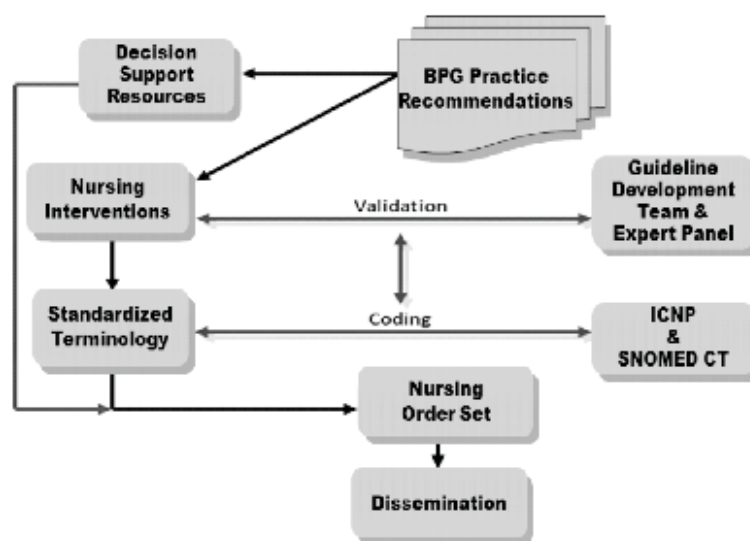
Decision Support Resources

BPG Practice Recommendations

Nursing Interventions

Validation

Guideline Development Team & Expert Panel

Standardized Terminology

Coding

ICNP & SNOMED CT

Nursing Order Set

Dissemination